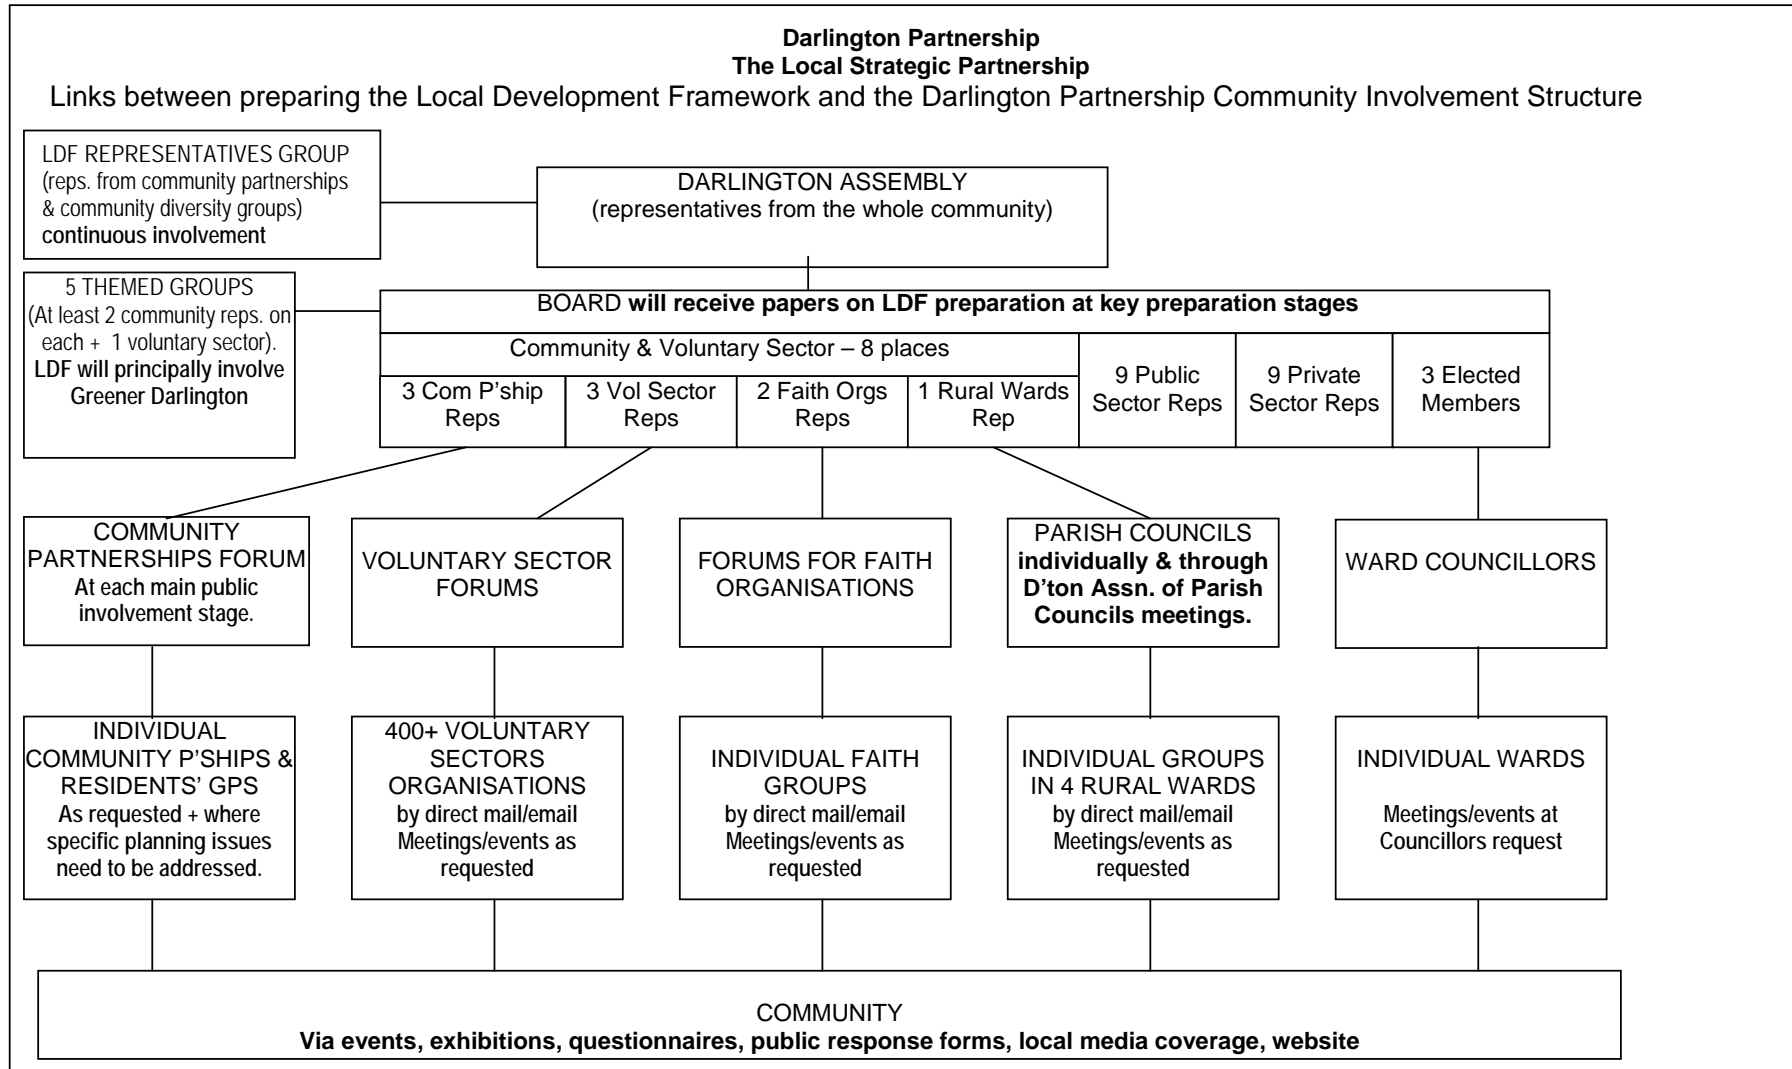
Darlington Partnership
The Local Strategic Partnership
Links between preparing the Local Development Framework and the Darlington Partnership Community Involvement Structure

LDF REPRESENTATIVES GROUP (reps. from community partnerships & community diversity groups) continuous involvement

DARLINGTON ASSEMBLY (representatives from the whole community)

5 THEMED GROUPS (At least 2 community reps. on each + 1 voluntary sector). LDF will principally involve Greener Darlington

BOARD will receive papers on LDF preparation at key preparation stages

Community & Voluntary Sector – 8 places

3 Com P'ship Reps

3 Vol Sector Reps

2 Faith Orgs Reps

1 Rural Wards Rep

9 Public Sector Reps

9 Private Sector Reps

3 Elected Members

COMMUNITY PARTNERSHIPS FORUM At each main public involvement stage.

VOLUNTARY SECTOR FORUMS

FORUMS FOR FAITH ORGANISATIONS

PARISH COUNCILS individually & through D'ton Assn. of Parish Councils meetings.

WARD COUNCILLORS

INDIVIDUAL COMMUNITY P'SHIPS & RESIDENTS' GPS As requested + where specific planning issues need to be addressed.

400+ VOLUNTARY SECTORS ORGANISATIONS by direct mail/email Meetings/events as requested

INDIVIDUAL FAITH GROUPS by direct mail/email Meetings/events as requested

INDIVIDUAL GROUPS IN 4 RURAL WARDS by direct mail/email Meetings/events as requested

INDIVIDUAL WARDS

Meetings/events at Councillors request

COMMUNITY
Via events, exhibitions, questionnaires, public response forms, local media coverage, website